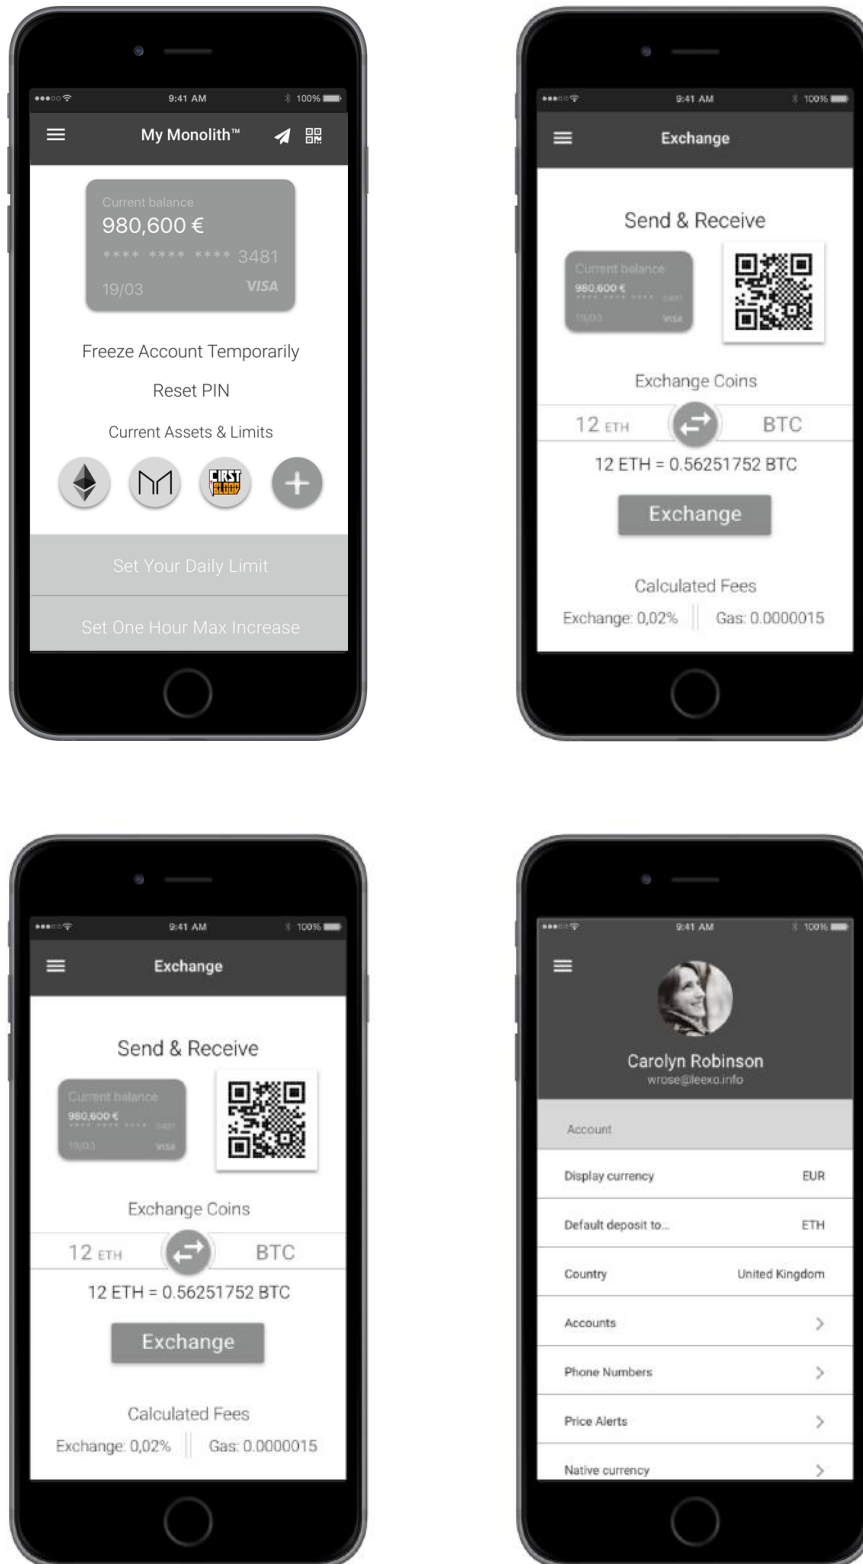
9:41 AM 100%

My Monolith™

Current balance
980,600 €
**** **** **** 3481
19/03 VISA

Freeze Account Temporarily

Reset PIN

Current Assets & Limits

FIRST BLOOD

Set Your Daily Limit

Set One Hour Max Increase

9:41 AM 100%

Exchange

Send & Receive

Current balance
980,600 €
**** **** **** 3481
19/03 VISA

Exchange Coins

12 ETH BTC

12 ETH = 0.56251752 BTC

Exchange

Calculated Fees

Exchange: 0,02% Gas: 0.0000015

9:41 AM 100%

Exchange

Send & Receive

Current balance
980,600 €
**** **** **** 3481
19/03 VISA

Exchange Coins

12 ETH BTC

12 ETH = 0.56251752 BTC

Exchange

Calculated Fees

Exchange: 0,02% Gas: 0.0000015

9:41 AM 100%

Carolyn Robinson
wrose@leexo.info

Account

| Display currency | EUR |
|---|---|
| Default deposit to... | ETH |
| Country | United Kingdom |
| Accounts | > |
| Phone Numbers | > |
| Price Alerts | > |
| Native currency | > |